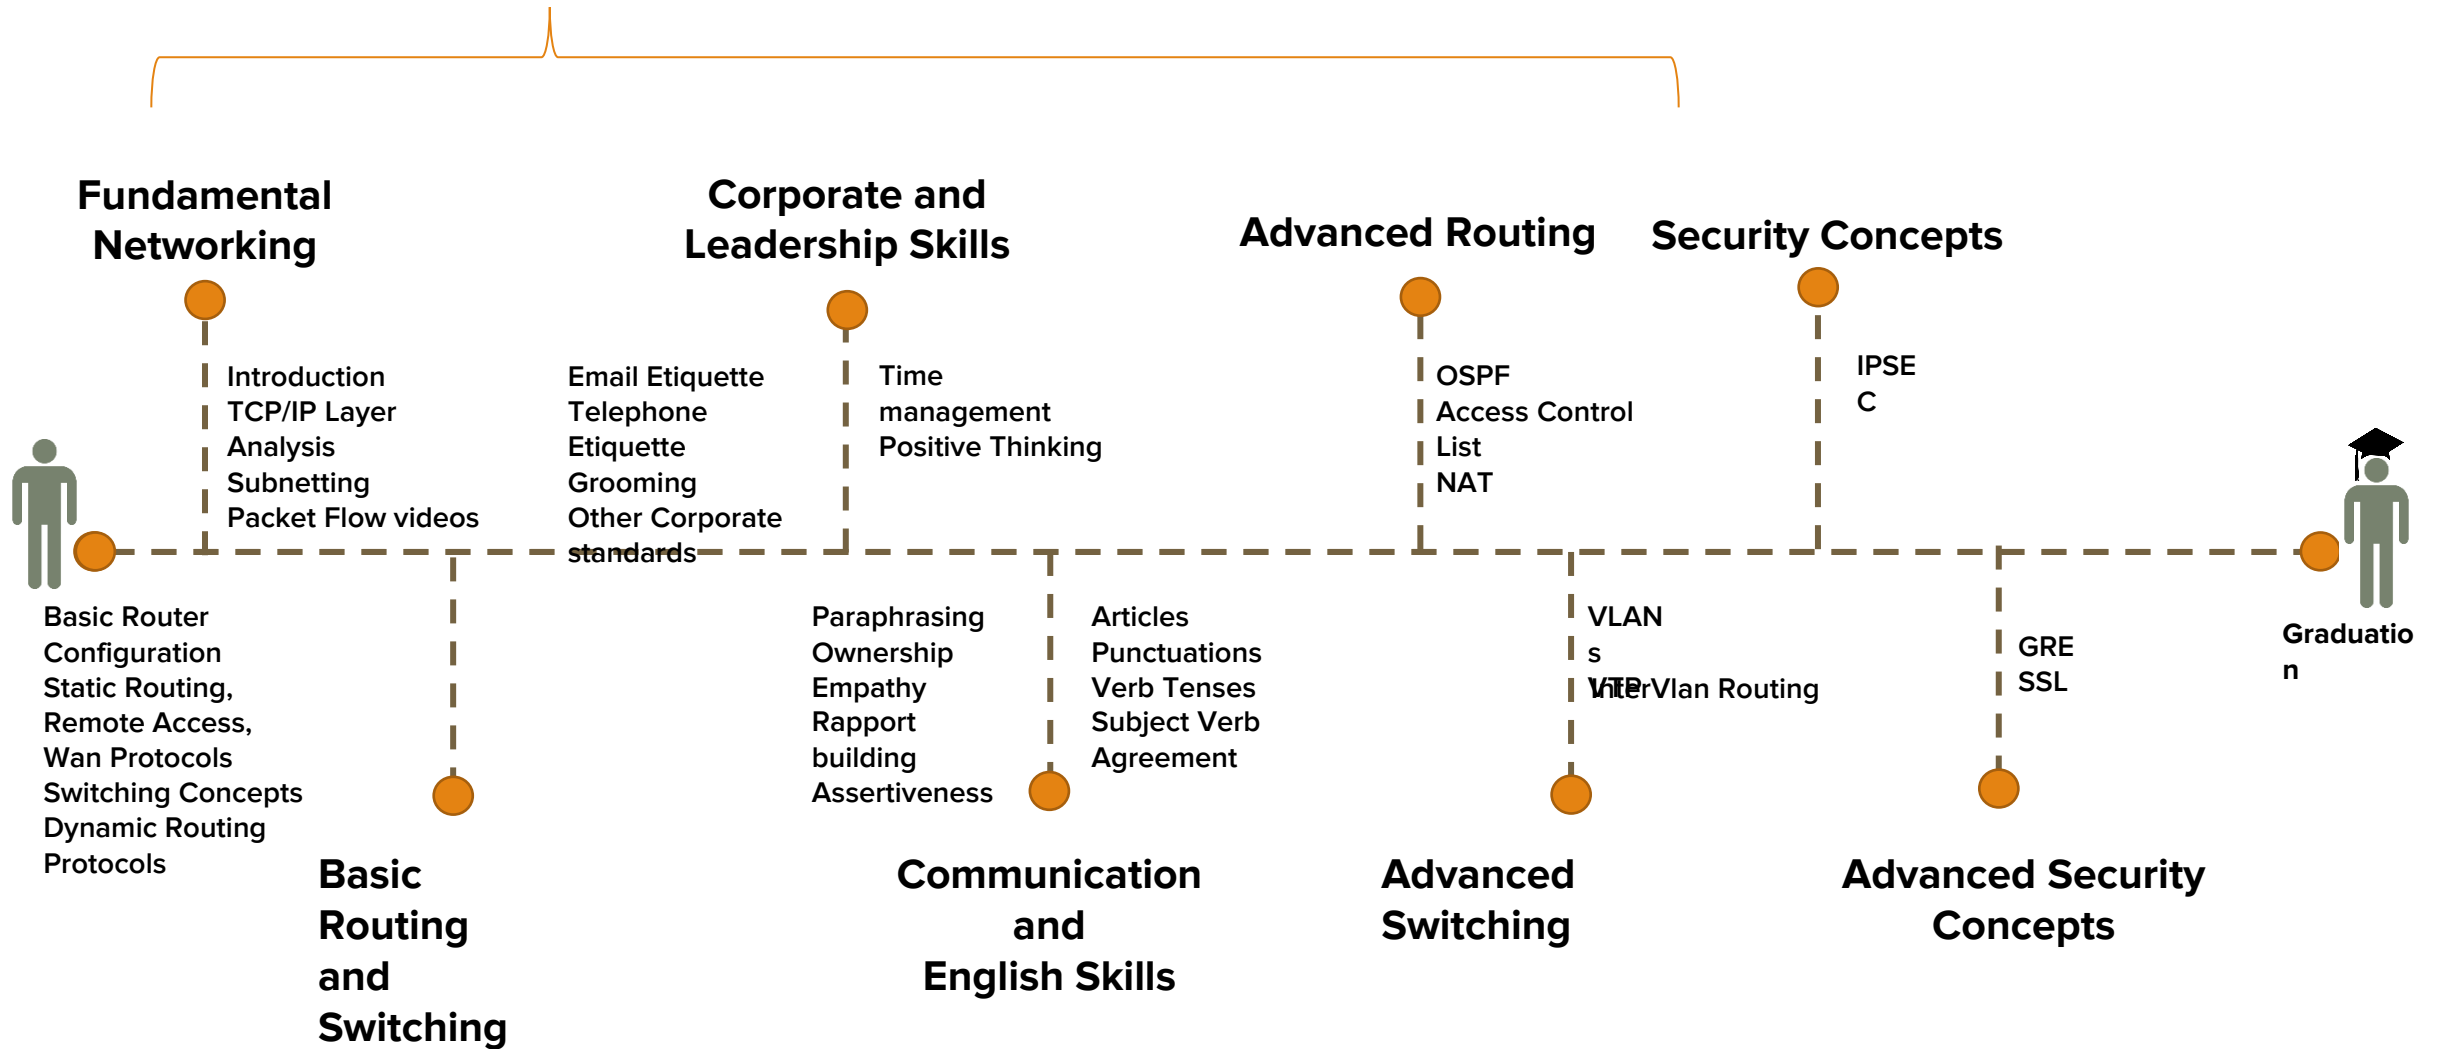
Fundamental Networking

Introduction
TCP/IP Layer Analysis
Subnetting
Packet Flow videos

Corporate and Leadership Skills

Email Etiquette
Telephone Etiquette
Grooming
Other Corporate standards

Time management
Positive Thinking

Advanced Routing

OSPF
Access Control List
NAT

Security Concepts

IPSE
C

Basic Router Configuration
Static Routing,
Remote Access,
Wan Protocols
Switching Concepts
Dynamic Routing Protocols

Basic Routing and Switching

Paraphrasing
Ownership
Empathy
Rapport building
Assertiveness

Articles
Punctuations
Verb Tenses
Subject Verb Agreement

Communication and English Skills

VLAN
s
VTP
InterVlan Routing

Advanced Switching

GRE
SSL

Advanced Security Concepts

Graduatio
n